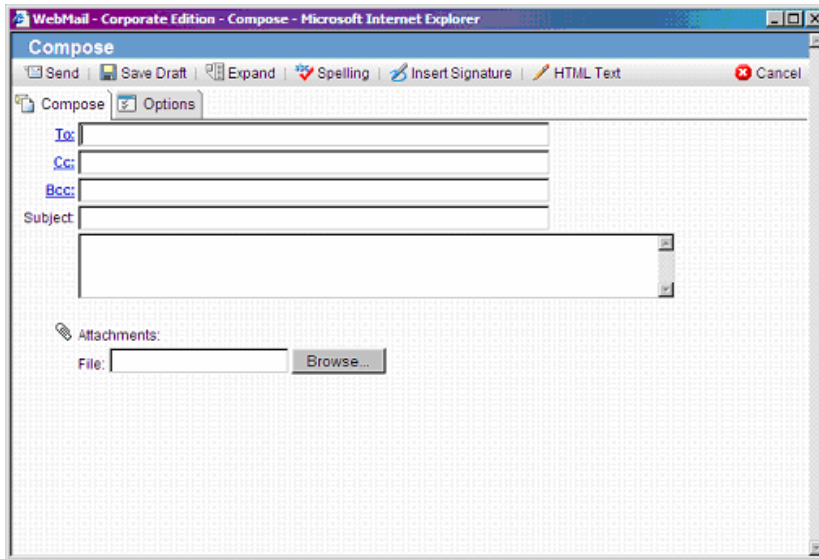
WebMail - Corporate Edition - Compose - Microsoft Internet Explorer

Compose

Send | Save Draft | Expand | Spelling | Insert Signature | HTML Text

Cancel

Compose | Options

To:

Cc:

Bcc:

Subject:

Attachments:

File: Browse...